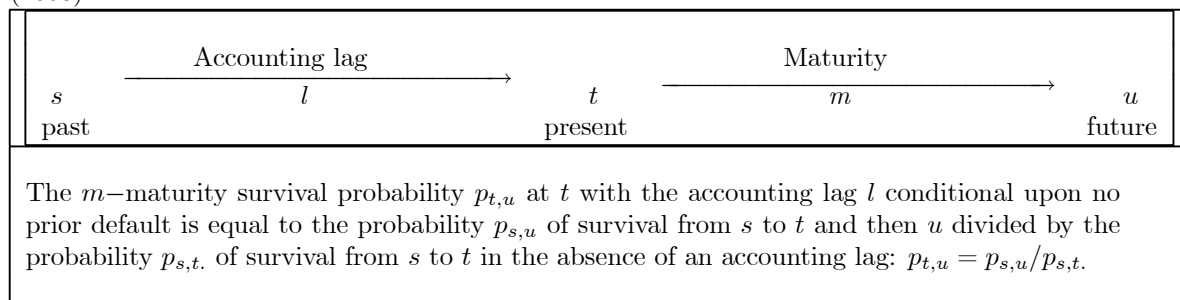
| Accounting lag | | Maturity | |
|---|---|---|---|
| $s$ | $l$ | $t$ | $m$ | $u$ |
| past | | present | | future |

The $m-$maturity survival probability $p_{t,u}$ at $t$ with the accounting lag $l$ conditional upon no prior default is equal to the probability $p_{s,u}$ of survival from $s$ to $t$ and then $u$ divided by the probability $p_{s,t.}$ of survival from $s$ to $t$ in the absence of an accounting lag: $p_{t,u} = p_{s,u}/p_{s,t.}$